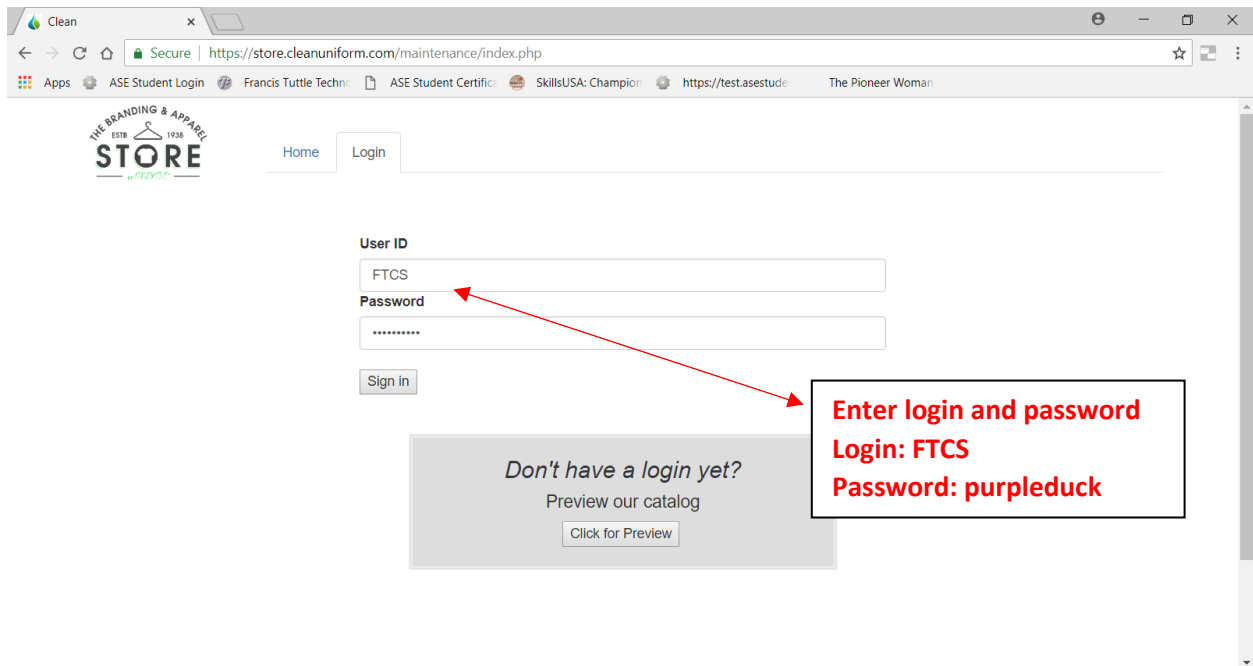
Clean ×

Secure | https://store.cleanuniform.com/maintenance/index.php

Apps ASE Student Login Francis Tuttle Techn ASE Student Certific SkillsUSA: Champion https://test.asestude The Pioneer Woman

THE BRANDING & APPAREL ESTB 1938 STORE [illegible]

Home Login

User ID

FTCS

Password

••••••••••

Sign in

Don't have a login yet?

Preview our catalog

Click for Preview

Enter login and password
Login: FTCS
Password: purpleduck